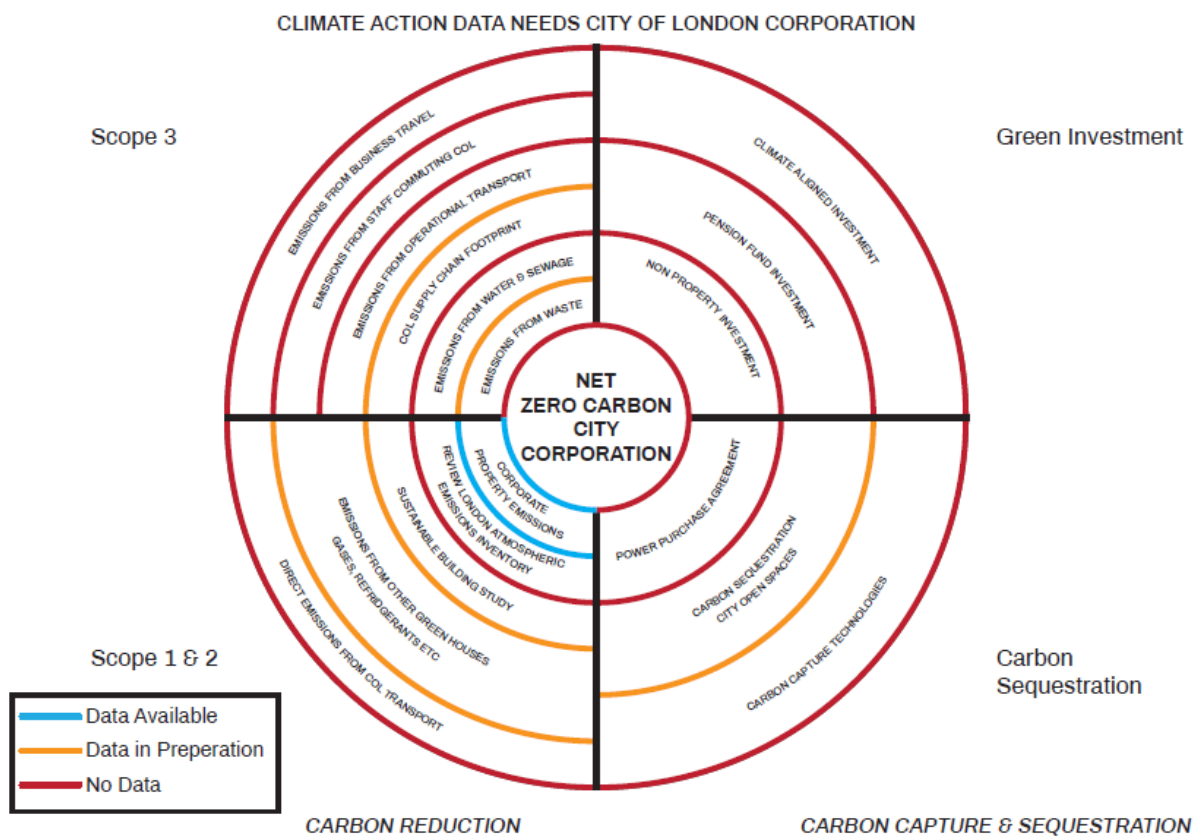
CLIMATE ACTION DATA NEEDS CITY OF LONDON CORPORATION

Scope 3

EMISSIONS FROM BUSINESS TRAVEL
EMISSIONS FROM STAFF COMMUTING COL
EMISSIONS FROM OPERATIONAL TRANSPORT
COL SUPPLY CHAIN FOOTPRINT
EMISSIONS FROM WATER & SEWAGE
EMISSIONS FROM WASTE

Green Investment

CLIMATE ALIGNED INVESTMENT
PENSION FUND INVESTMENT
NON PROPERTY INVESTMENT

NET ZERO CARBON CITY CORPORATION

CORPORATE PROPERTY EMISSIONS
REVIEW LONDON ATMOSPHERIC EMISSIONS INVENTORY
SUSTAINABLE BUILDING STUDY
EMISSIONS FROM OTHER GREEN HOUSES GASES, REFRIDGERANTS ETC
DIRECT EMISSIONS FROM COL TRANSPORT

POWER PURCHASE AGREEMENT
CARBON SEQUESTRATION CITY OPEN SPACES
CARBON CAPTURE TECHNOLOGIES

Scope 1 & 2

Carbon Sequestration

Data Available
Data in Preperation
No Data

CARBON REDUCTION

CARBON CAPTURE & SEQUESTRATION